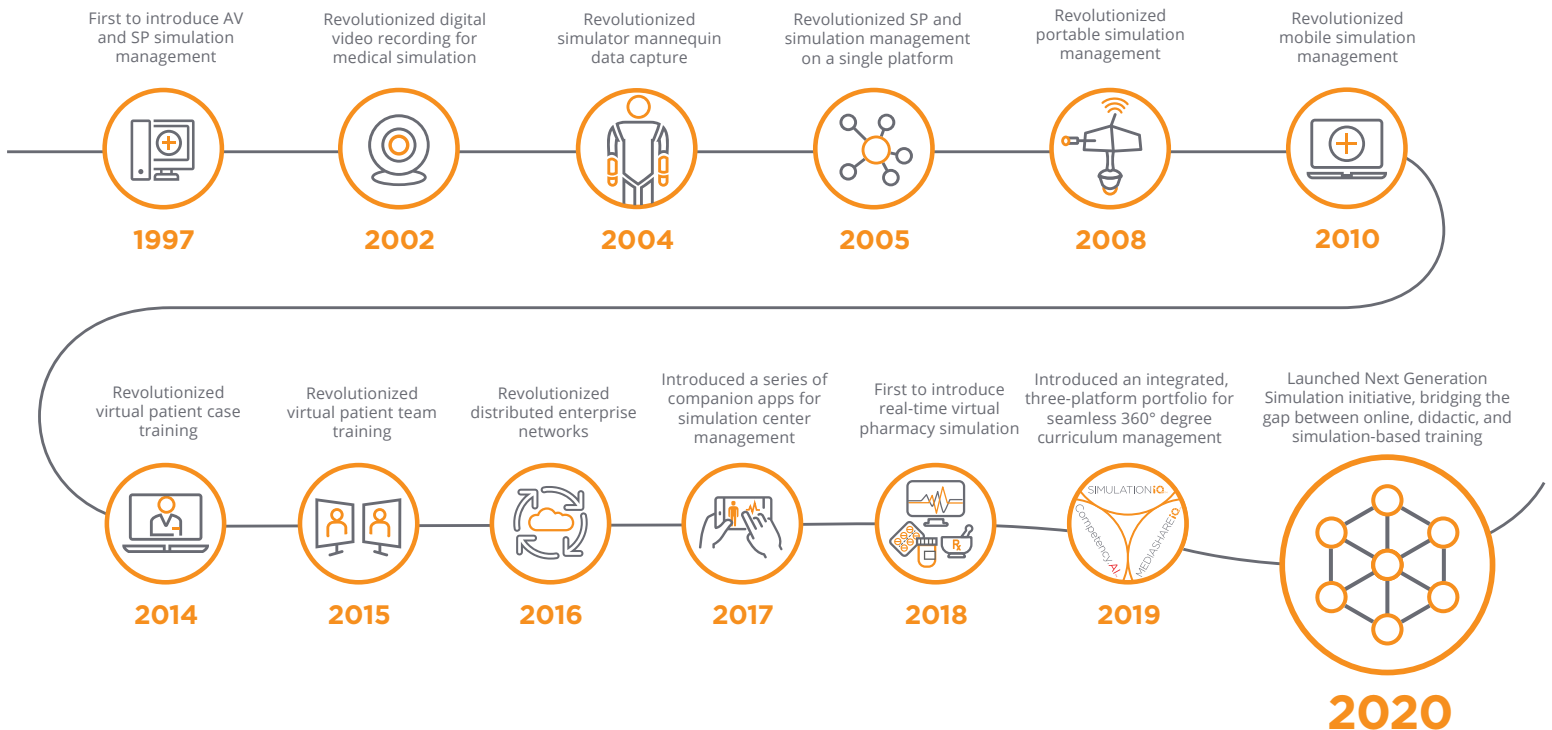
First to introduce AV and SP simulation management

1997

Revolutionized digital video recording for medical simulation

2002

Revolutionized simulator mannequin data capture

2004

Revolutionized SP and simulation management on a single platform

2005

Revolutionized portable simulation management

2008

Revolutionized mobile simulation management

2010

Revolutionized virtual patient case training

2014

Revolutionized virtual patient team training

2015

Revolutionized distributed enterprise networks

2016

Introduced a series of companion apps for simulation center management

2017

First to introduce real-time virtual pharmacy simulation

2018

Introduced an integrated, three-platform portfolio for seamless 360° degree curriculum management

SIMULATIONiQ
CompetencyAI
MEDIASHAREiQ

2019

Launched Next Generation Simulation initiative, bridging the gap between online, didactic, and simulation-based training

2020